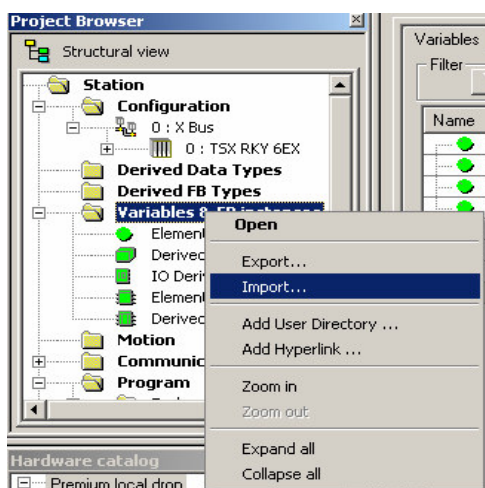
Project Browser

Structural view

Station
Configuration
0 : X Bus
0 : TSX RKY 6EX
Derived Data Types
Derived FB Types
Variables & FB instances
Element
Derivec
IO Deri
Element
Derivec
Motion
Communic
Program

Hardware catalog
Premium local drop

Variables
Filter
Name

Open
Export...
Import...
Add User Directory ...
Add Hyperlink ...
Zoom in
Zoom out
Expand all
Collapse all